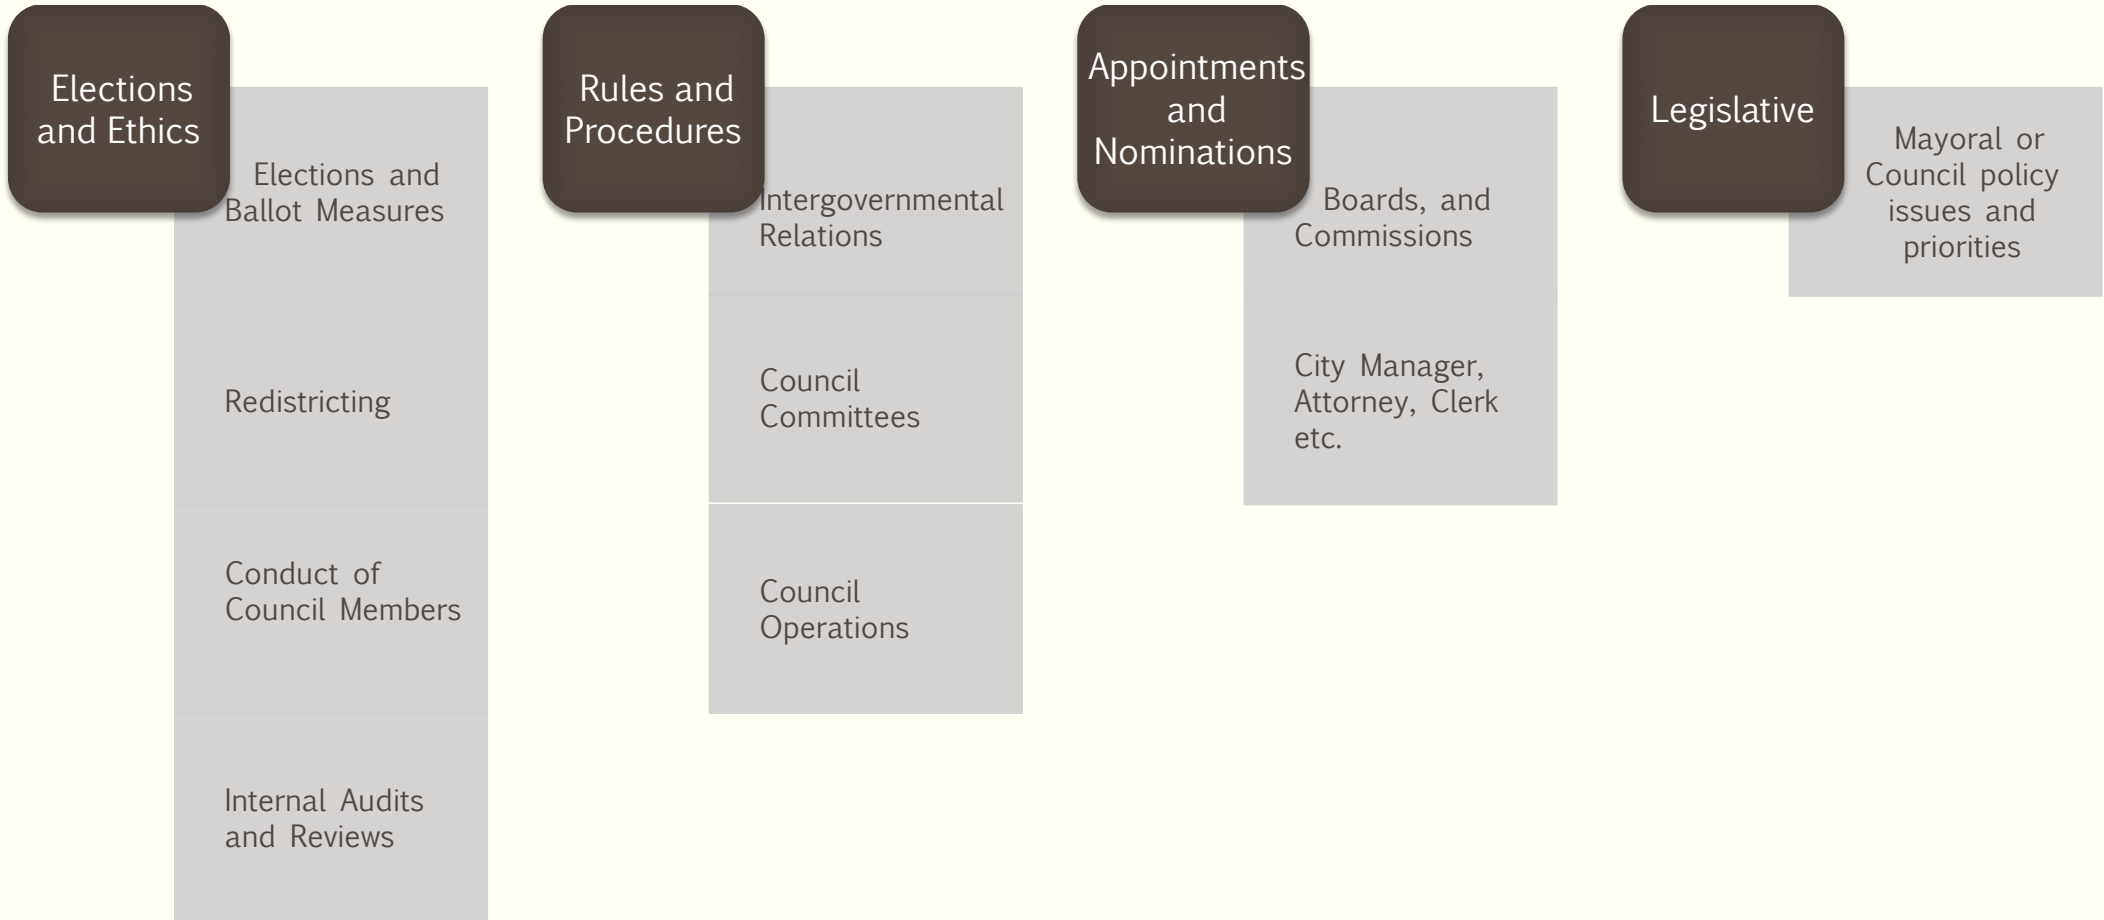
Elections and Ethics

Elections and Ballot Measures

Redistricting

Conduct of Council Members

Internal Audits and Reviews

Rules and Procedures

Intergovernmental Relations

Council Committees

Council Operations

Appointments and Nominations

Boards, and Commissions

City Manager, Attorney, Clerk etc.

Legislative

Mayoral or Council policy issues and priorities